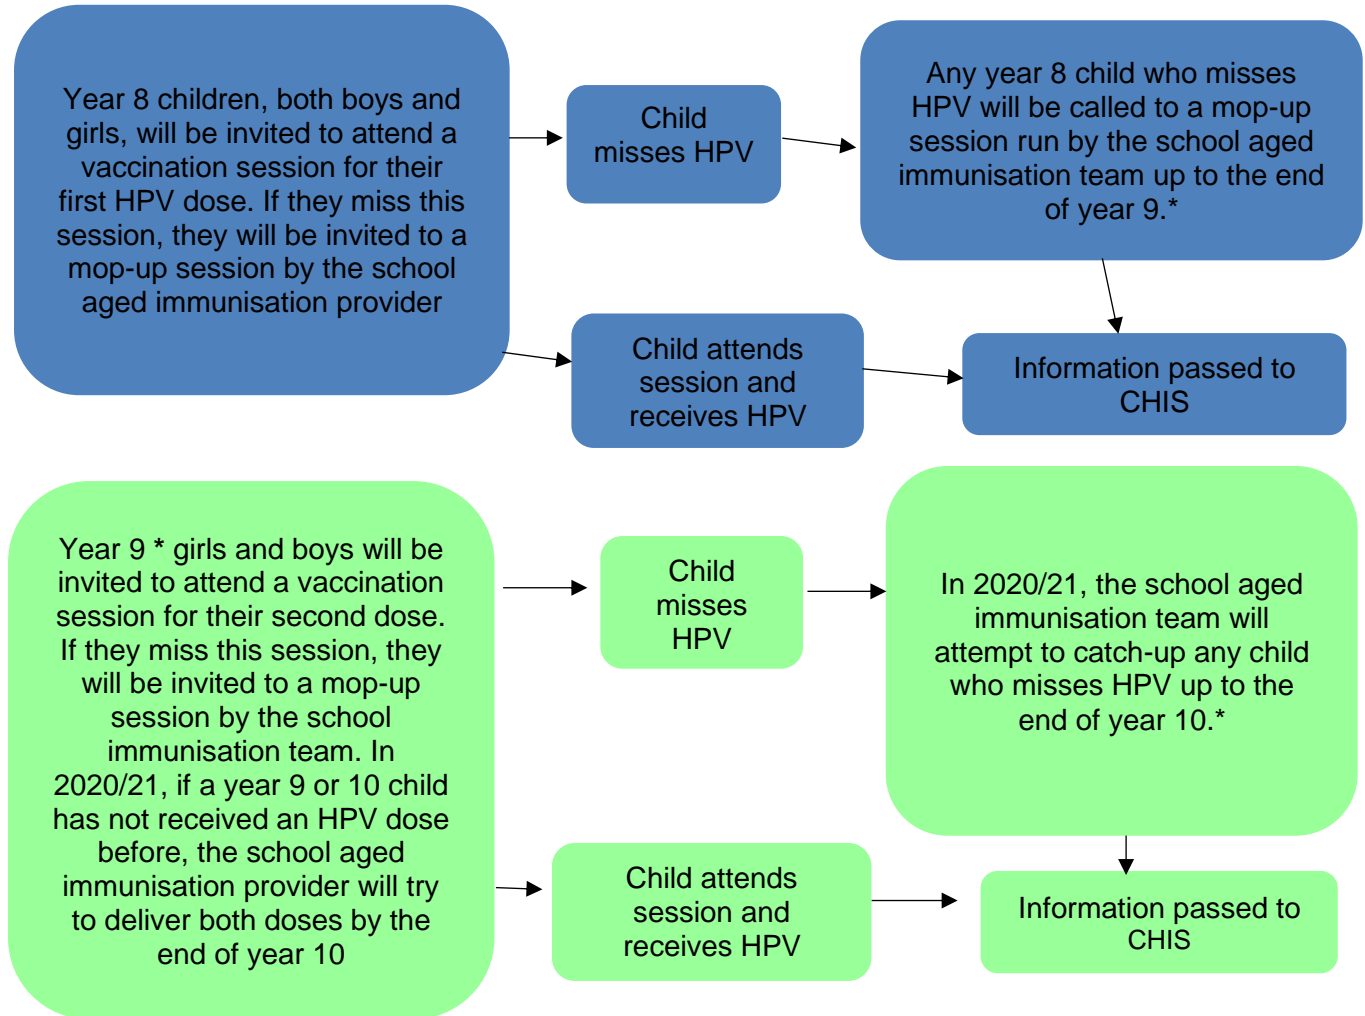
Year 8 children, both boys and girls, will be invited to attend a vaccination session for their first HPV dose. If they miss this session, they will be invited to a mop-up session by the school aged immunisation provider

Child misses HPV

Any year 8 child who misses HPV will be called to a mop-up session run by the school aged immunisation team up to the end of year 9.*

Child attends session and receives HPV

Information passed to CHIS

Year 9 * girls and boys will be invited to attend a vaccination session for their second dose. If they miss this session, they will be invited to a mop-up session by the school immunisation team. In 2020/21, if a year 9 or 10 child has not received an HPV dose before, the school aged immunisation provider will try to deliver both doses by the end of year 10

Child misses HPV

In 2020/21, the school aged immunisation team will attempt to catch-up any child who misses HPV up to the end of year 10.*

Child attends session and receives HPV

Information passed to CHIS